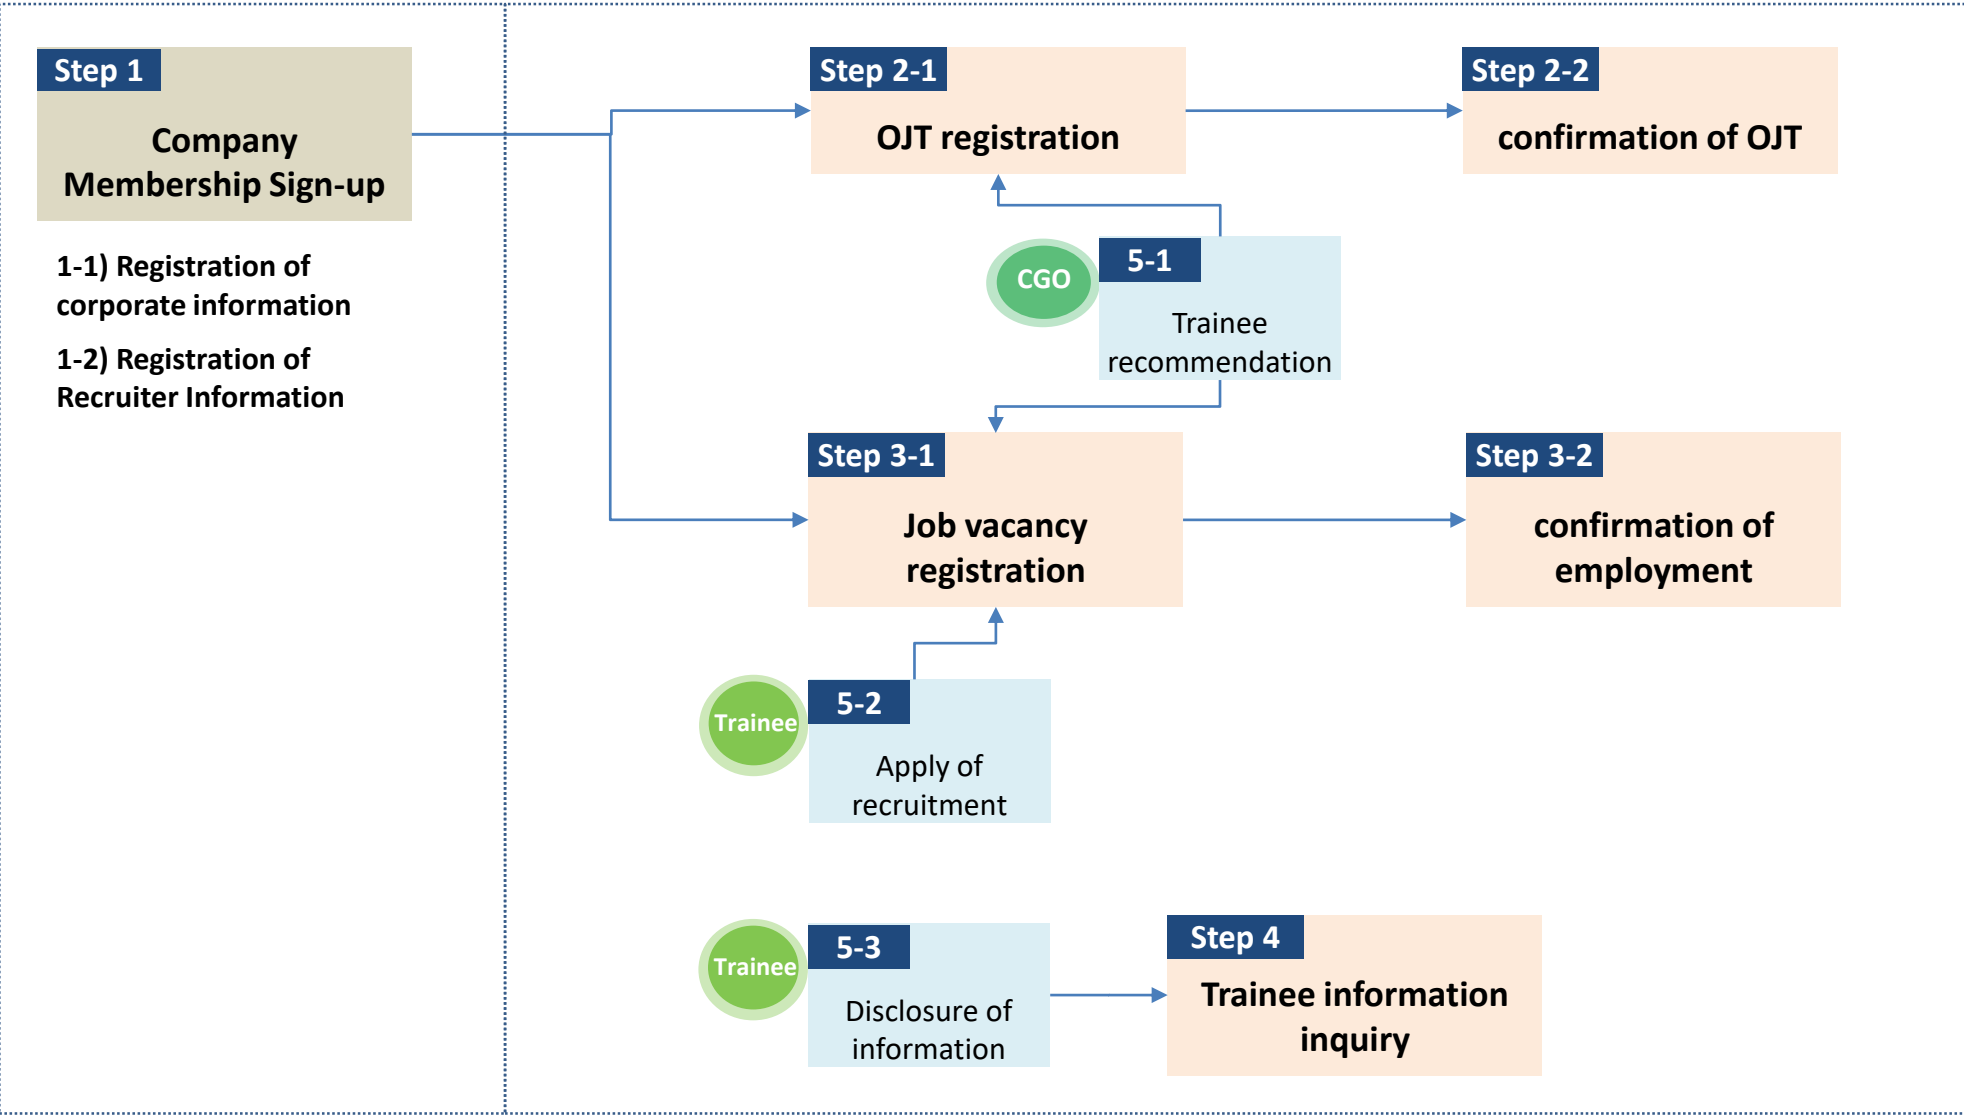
Step 1
Company Membership Sign-up

1-1) Registration of corporate information

1-2) Registration of Recruiter Information

Step 2-1
OJT registration

Step 2-2
confirmation of OJT

CGO
5-1
Trainee recommendation

Step 3-1
Job vacancy registration

Step 3-2
confirmation of employment

Trainee
5-2
Apply of recruitment

Trainee
5-3
Disclosure of information

Step 4
Trainee information inquiry